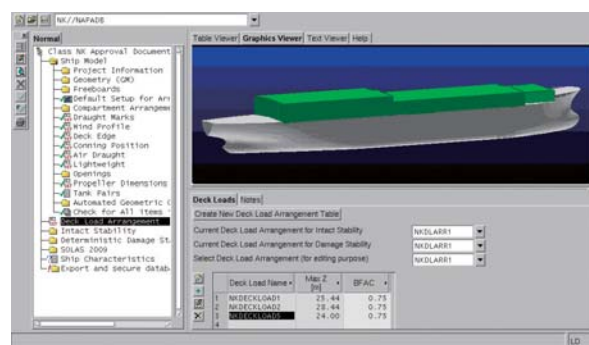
NK//NAPA08

Normal

Class NK Approval Document
Ship Model
Project Information
Geometry (GM)
Freeboards
Default Setup for Arr
Compartment Arrangem
Draught Marks
Wind Profile
Deck Edge
Conning Position
Air Draught
Lightweight
Openings
Propeller Dimensions
Tank Pairs
Automated Geometric C
Check for All Items
Deck Load Arrangement
Intact Stability
Deterministic Damage St
SOLAS 2009
Ship Characteristics
Export and secure datab

Table Viewer | Graphics Viewer | Text Viewer | Help

Deck Loads | Notes

Create New Deck Load Arrangement Table

Current Deck Load Arrangement for Intact Stability NKDLARR1
Current Deck Load Arrangement for Damage Stability NKDLARR1
Select Deck Load Arrangement (for editing purpose) NKDLARR1

| | Deck Load Name | Max Z [m] | BFAC |
|---|---|---|---|
| 1 | NKDECKLOAD1 | 25.44 | 0.75 |
| 2 | NKDECKLOAD2 | 28.44 | 0.75 |
| 3 | NKDECKLOAD5 | 24.00 | 0.75 |
| 4 | | | |

LO